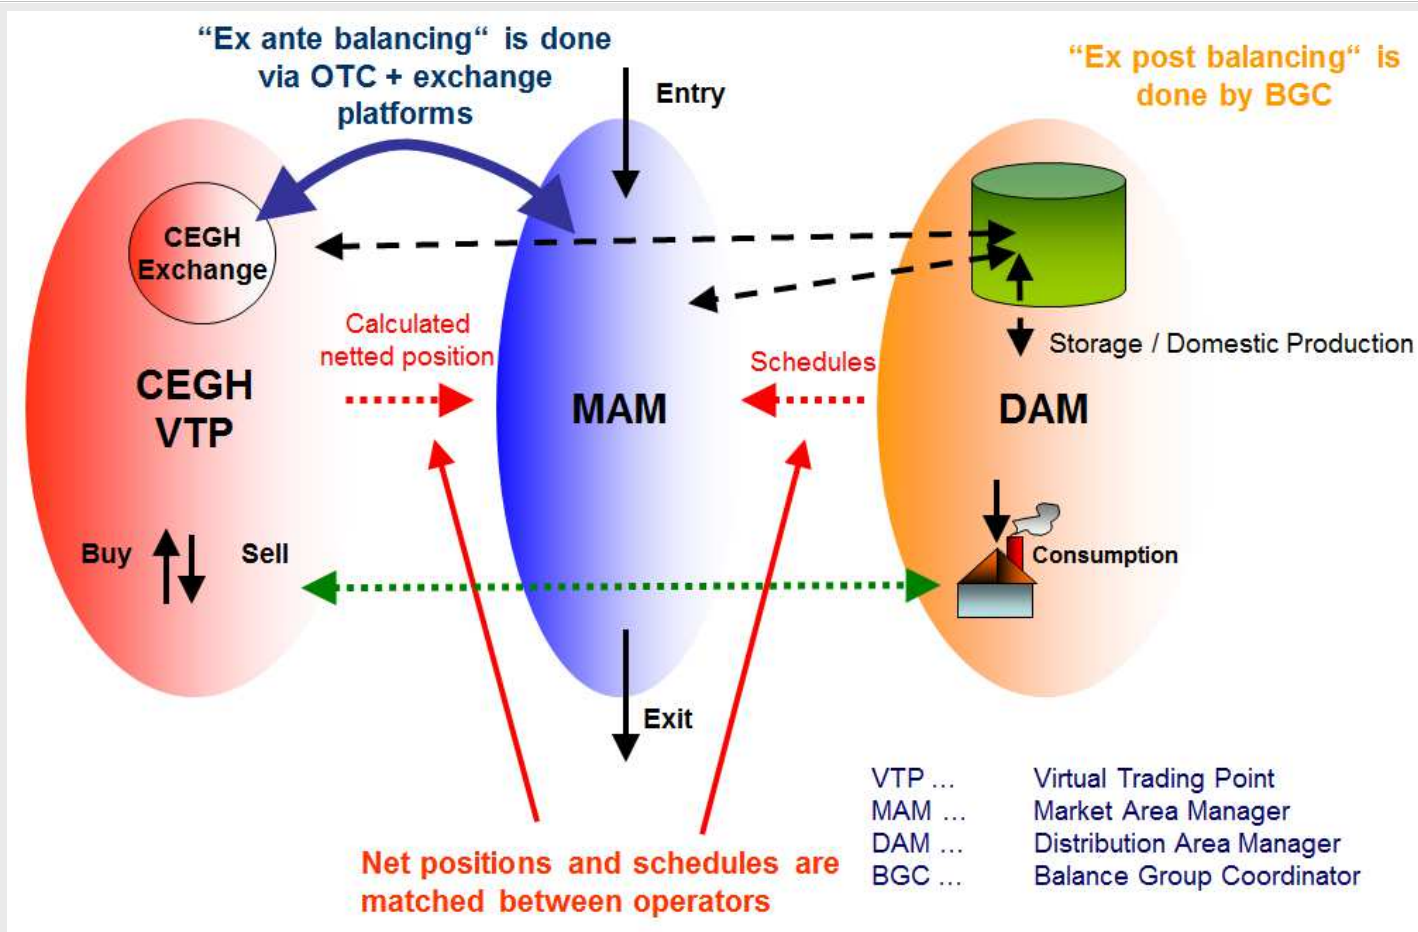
“Ex ante balancing“ is done via OTC + exchange platforms

Entry

“Ex post balancing“ is done by BGC

CEGH Exchange

CEGH VTP

Calculated netted position

MAM

Schedules

DAM

Storage / Domestic Production

Buy

Sell

Consumption

Exit

Net positions and schedules are matched between operators

VTP … Virtual Trading Point
MAM … Market Area Manager
DAM … Distribution Area Manager
BGC … Balance Group Coordinator